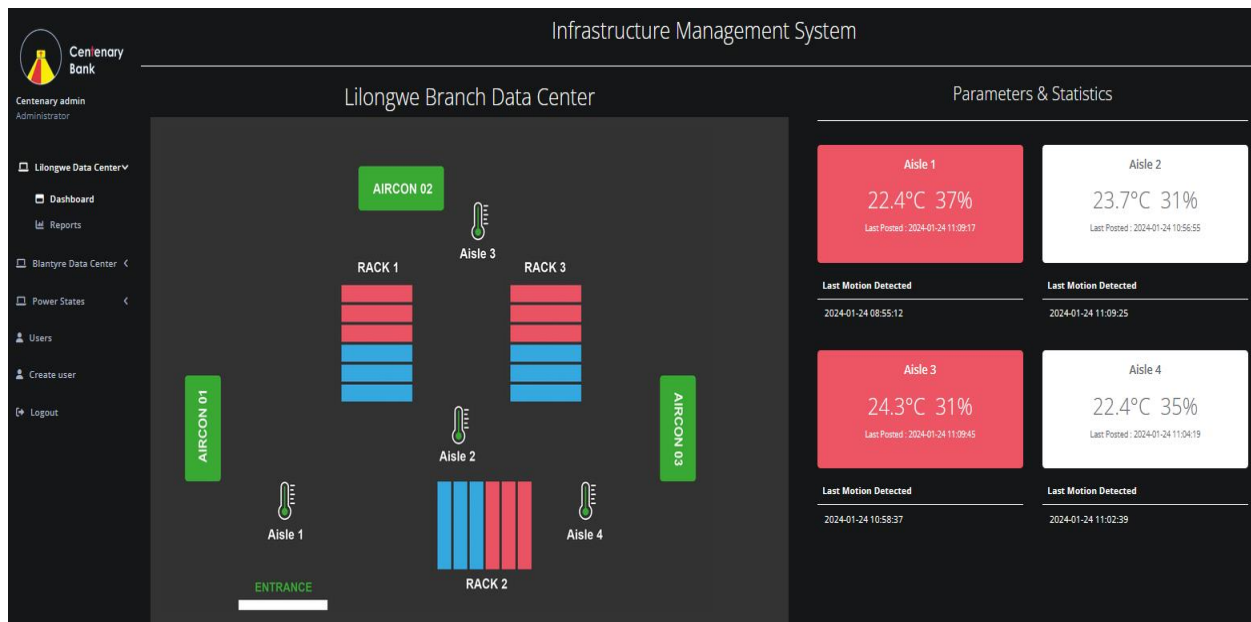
Centenary Bank

Centenary admin
Administrator

Lilongwe Data Center
Dashboard
Reports
Blantyre Data Center
Power States
Users
Create user
Logout

Infrastructure Management System

Lilongwe Branch Data Center

AIRCON 02
Aisle 3
RACK 1
RACK 3
AIRCON 01
AIRCON 03
Aisle 2
Aisle 1
Aisle 4
ENTRANCE
RACK 2

Parameters & Statistics

Aisle 1
22.4°C 37%
Last Posted : 2024-01-24 11:09:17

Aisle 2
23.7°C 31%
Last Posted : 2024-01-24 10:56:55

Last Motion Detected
2024-01-24 08:55:12

Last Motion Detected
2024-01-24 11:09:25

Aisle 3
24.3°C 31%
Last Posted : 2024-01-24 11:09:45

Aisle 4
22.4°C 35%
Last Posted : 2024-01-24 11:04:19

Last Motion Detected
2024-01-24 10:58:37

Last Motion Detected
2024-01-24 11:02:39